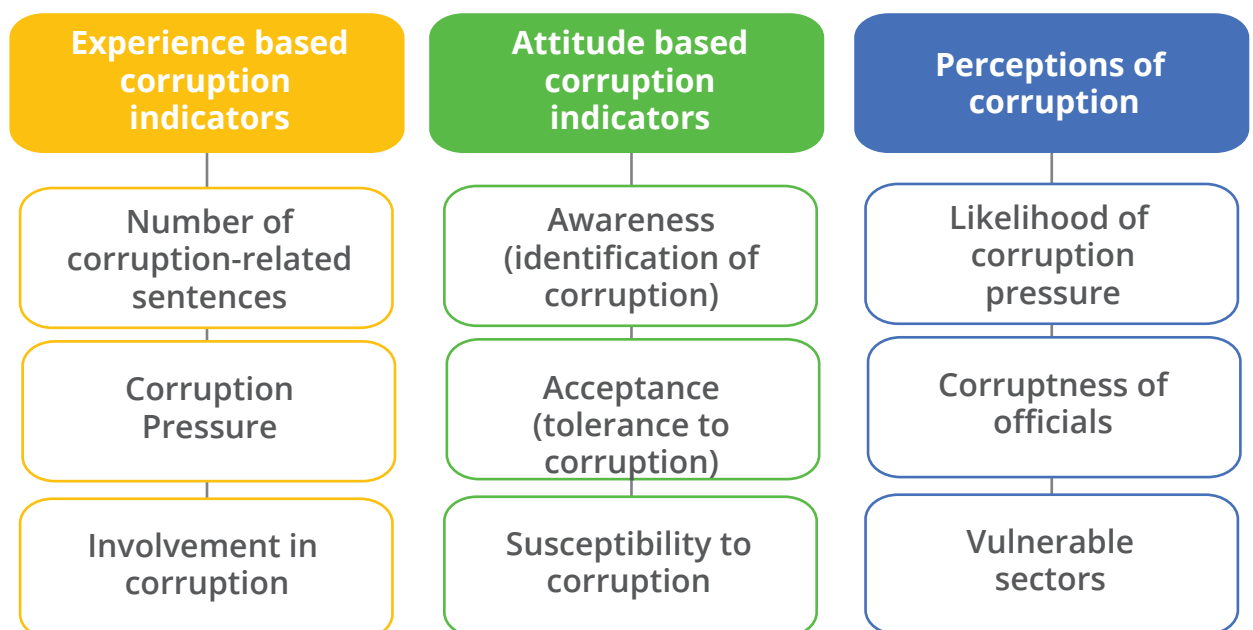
Experience based corruption indicators

Number of corruption-related sentences

Corruption Pressure

Involvement in corruption

Attitude based corruption indicators

Awareness (identification of corruption)

Acceptance (tolerance to corruption)

Susceptibility to corruption

Perceptions of corruption

Likelihood of corruption pressure

Corruptness of officials

Vulnerable sectors